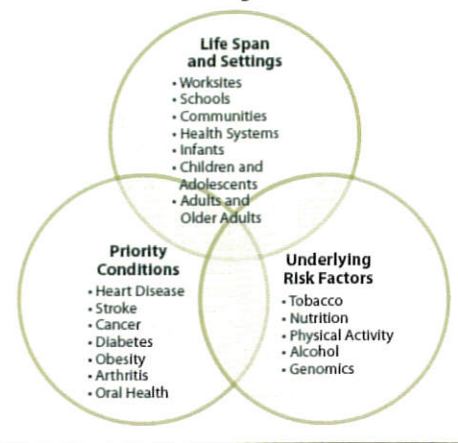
Life Span and Settings
• Worksites
• Schools
• Communities
• Health Systems
• Infants
• Children and Adolescents
• Adults and Older Adults

Priority Conditions
• Heart Disease
• Stroke
• Cancer
• Diabetes
• Obesity
• Arthritis
• Oral Health

Underlying Risk Factors
• Tobacco
• Nutrition
• Physical Activity
• Alcohol
• Genomics